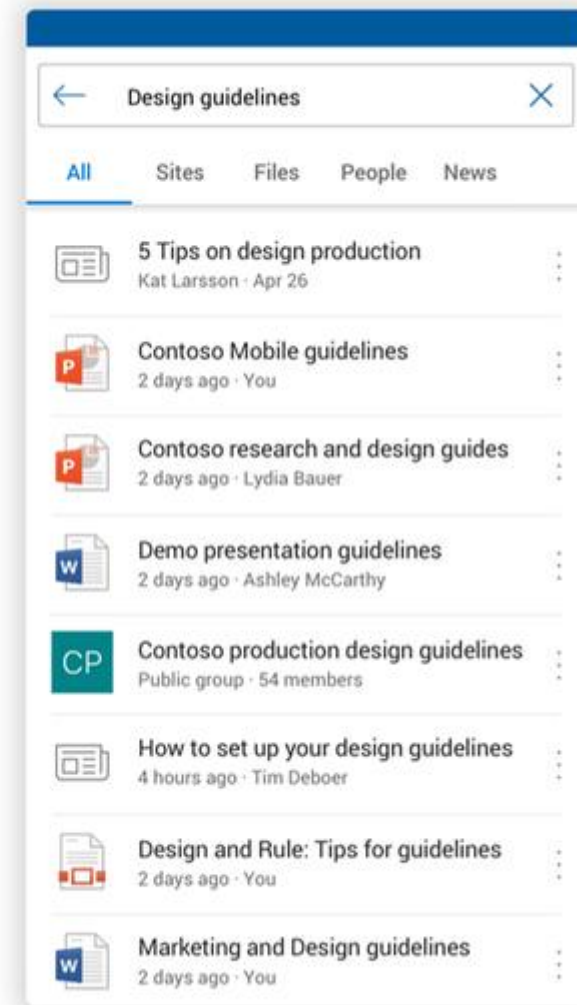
Design guidelines

All Sites Files People News

5 Tips on design production
Kat Larsson · Apr 26

P
Contoso Mobile guidelines
2 days ago · You

P
Contoso research and design guides
2 days ago · Lydia Bauer

W
Demo presentation guidelines
2 days ago · Ashley McCarthy

CP
Contoso production design guidelines
Public group · 54 members

How to set up your design guidelines
4 hours ago · Tim Deboer

Design and Rule: Tips for guidelines
2 days ago · You

W
Marketing and Design guidelines
2 days ago · You